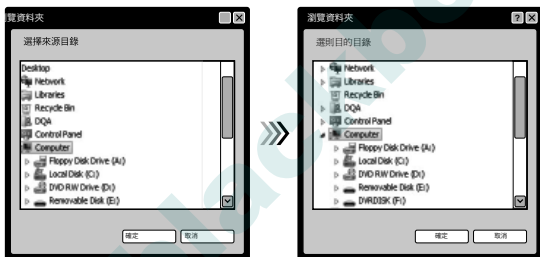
瀏覽資料夾

選擇來源目錄

Desktop
Network
Libraries
Recycle Bin
DQA
Control Panel
Computer
Floppy Disk Drive (A:)
Local Disk (C:)
DVD RW Drive (D:)
Removable Disk (E:)

確定 取消

瀏覽資料夾

選擇目的目錄

Network
Libraries
Recycle Bin
DQA
Control Panel
Computer
Floppy Disk Drive (A:)
Local Disk (C:)
DVD RW Drive (D:)
Removable Disk (E:)
DVRDISK (F:)

確定 取消